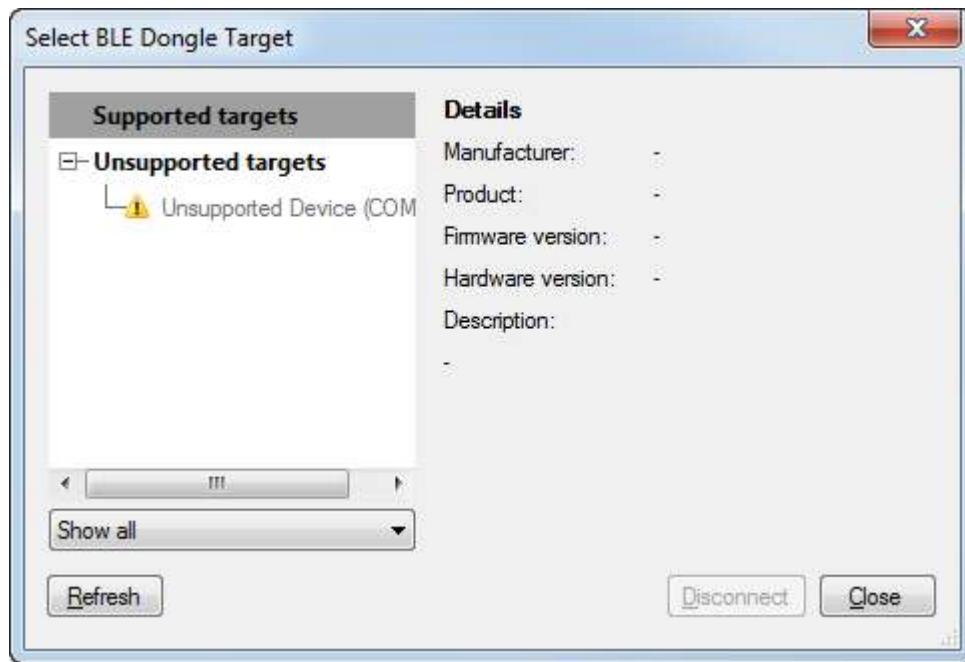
Select BLE Dongle Target

Supported targets

Unsupported targets

Unsupported Device (COM

Details

Manufacturer: -

Product: -

Firmware version: -

Hardware version: -

Description:

-

Show all

Refresh

Disconnect

Close